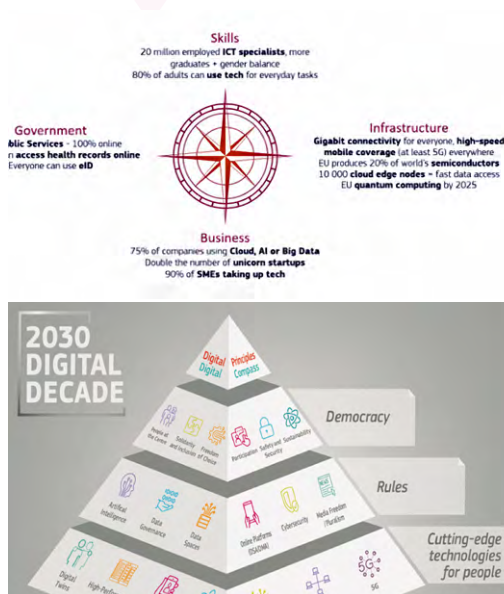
Skills
20 million employed ICT specialists, more graduates + gender balance
80% of adults can use tech for everyday tasks

Government
blic Services - 100% online
n access health records online
Everyone can use eID

Infrastructure
Gigabit connectivity for everyone, high-speed mobile coverage (at least 5G) everywhere
EU produces 20% of world's semiconductors
10 000 cloud edge nodes = fast data access
EU quantum computing by 2025

Business
75% of companies using Cloud, AI or Big Data
Double the number of unicorn startups
90% of SMEs taking up tech

2030 DIGITAL DECADE

Digital Principles
Digital Compass

People at the Centre
Solidarity and Inclusion
Freedom of Choice
Participation
Safety and Security
Sustainability

Democracy

Artificial Intelligence
Data Governance
Data Spaces
Online Platforms (DSA/DMA)
Cybersecurity
Media Freedom /Pluralism

Rules

Digital Twins
High-Perfo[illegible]
5G

Cutting-edge technologies for people